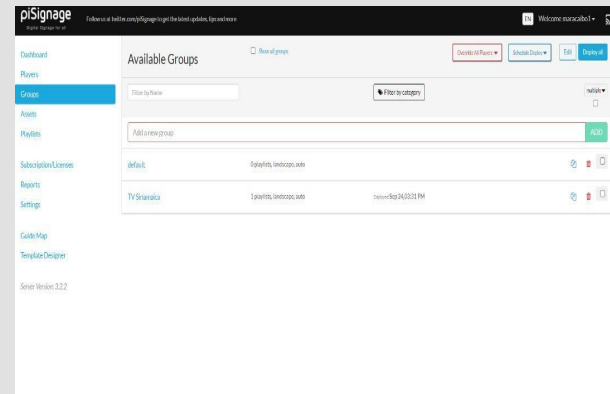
piSignage
Digital Signage for all
Follow us at twitter.com/piSignage to get the latest updates, tips and more
EN Welcome maracaibo1 ▾

Dashboard
Players
Groups
Assets
Playlists
Subscription/Licenses
Reports
Settings
Guide Map
Template Designer
Server Version: 3.2.2

Available Groups
Show all groups
Override All Players ▾
Schedule Display ▾
Edit
Deploy all

Filter by Name
Filter by category
multiple ▾

Add a new group
ADD

default
0 playlists, landscape, auto

TV Sriamaica
1 playlists, landscape, auto
Deployed Sep 24, 03:31 PM